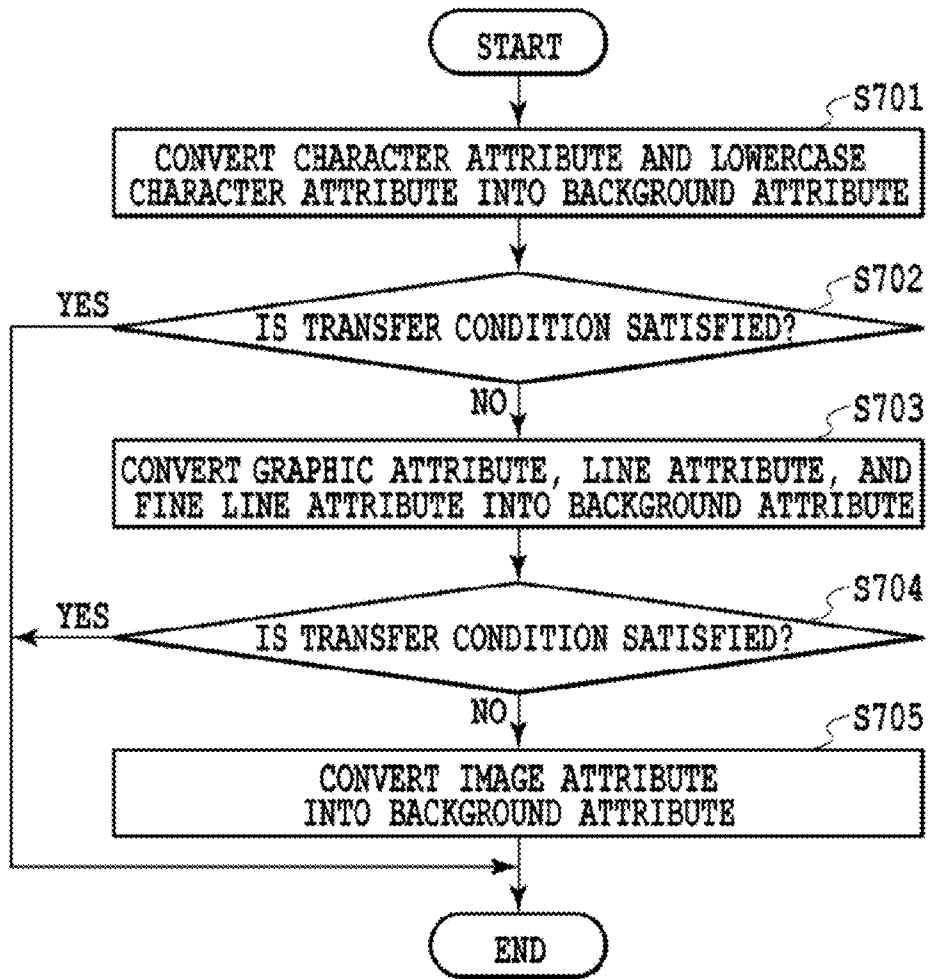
START

S701

CONVERT CHARACTER ATTRIBUTE AND LOWERCASE CHARACTER ATTRIBUTE INTO BACKGROUND ATTRIBUTE

S702

YES

IS TRANSFER CONDITION SATISFIED?

NO

S703

CONVERT GRAPHIC ATTRIBUTE, LINE ATTRIBUTE, AND FINE LINE ATTRIBUTE INTO BACKGROUND ATTRIBUTE

S704

YES

IS TRANSFER CONDITION SATISFIED?

NO

S705

CONVERT IMAGE ATTRIBUTE INTO BACKGROUND ATTRIBUTE

END